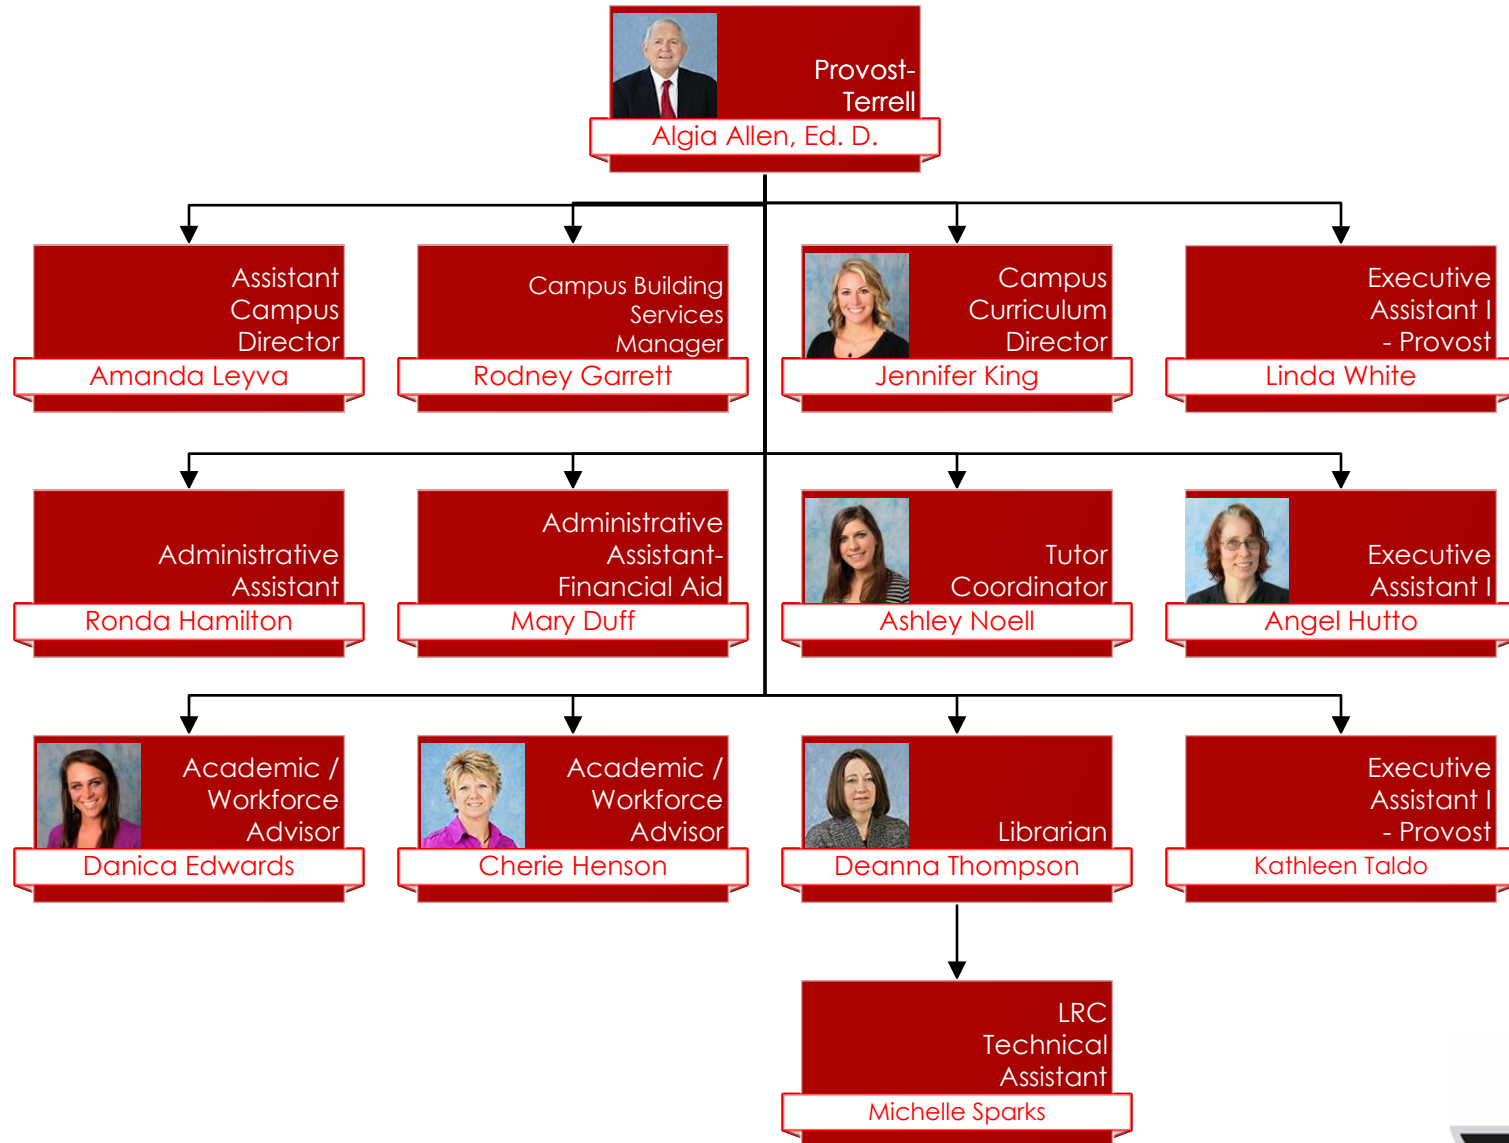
Provost-Terrell
Algia Allen, Ed. D.

Assistant Campus Director
Amanda Leyva

Campus Building Services Manager
Rodney Garrett

Campus Curriculum Director
Jennifer King

Executive Assistant I - Provost
Linda White

Administrative Assistant
Ronda Hamilton

Administrative Assistant-Financial Aid
Mary Duff

Tutor Coordinator
Ashley Noell

Executive Assistant I
Angel Hutto

Academic / Workforce Advisor
Danica Edwards

Academic / Workforce Advisor
Cherie Henson

Librarian
Deanna Thompson

Executive Assistant I - Provost
Kathleen Taldo

LRC Technical Assistant
Michelle Sparks